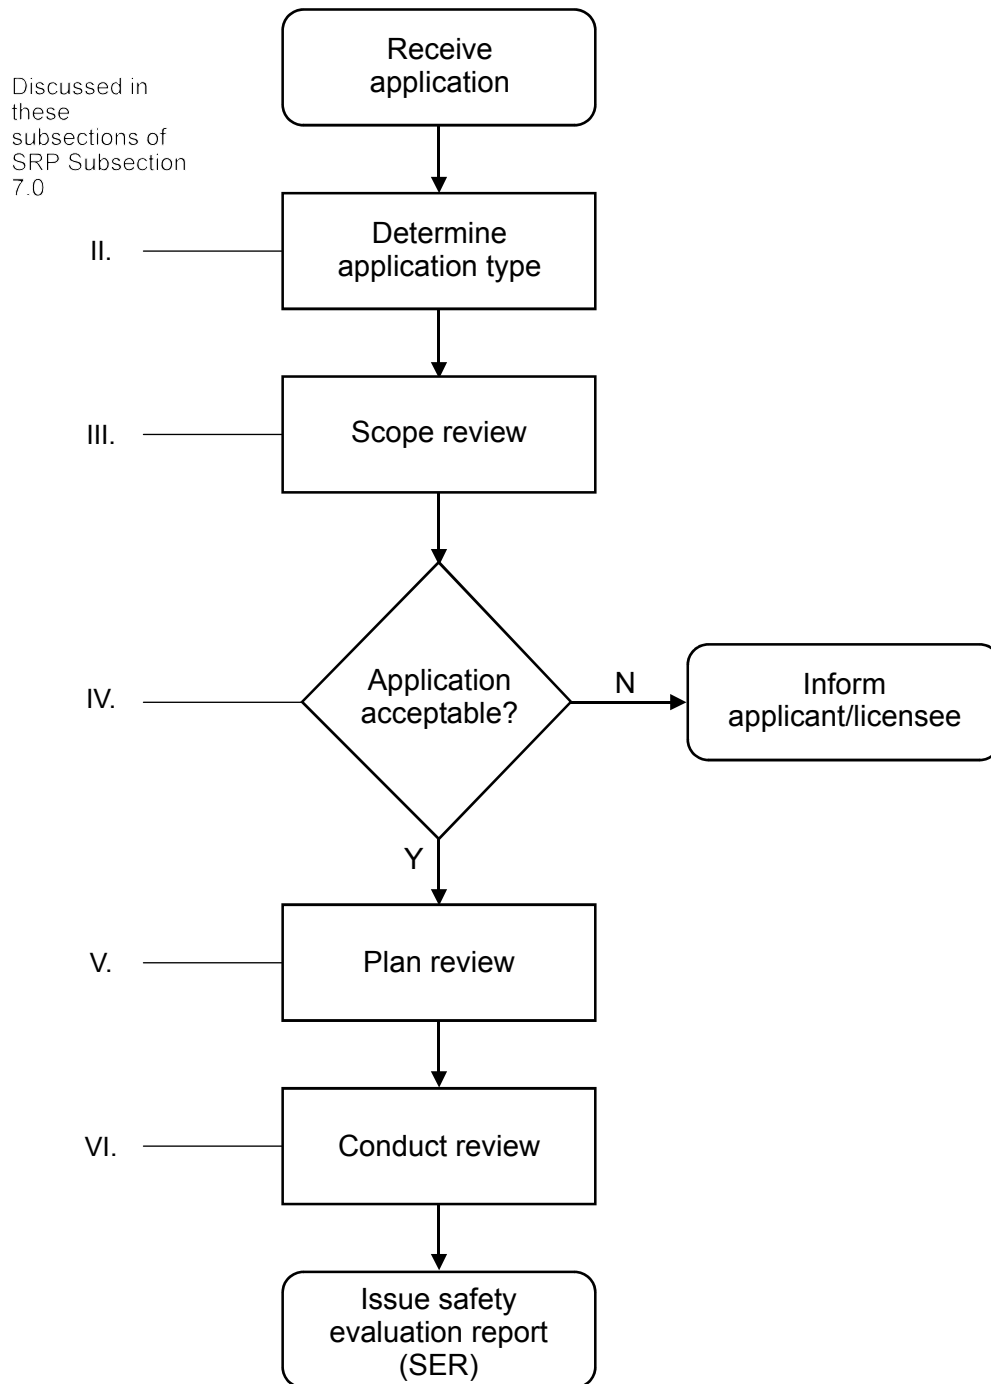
Discussed in these subsections of SRP Subsection 7.0

Receive application

II.

Determine application type

III.

Scope review

IV.

Application acceptable?

N

Inform applicant/licensee

Y

V.

Plan review

VI.

Conduct review

Issue safety evaluation report (SER)